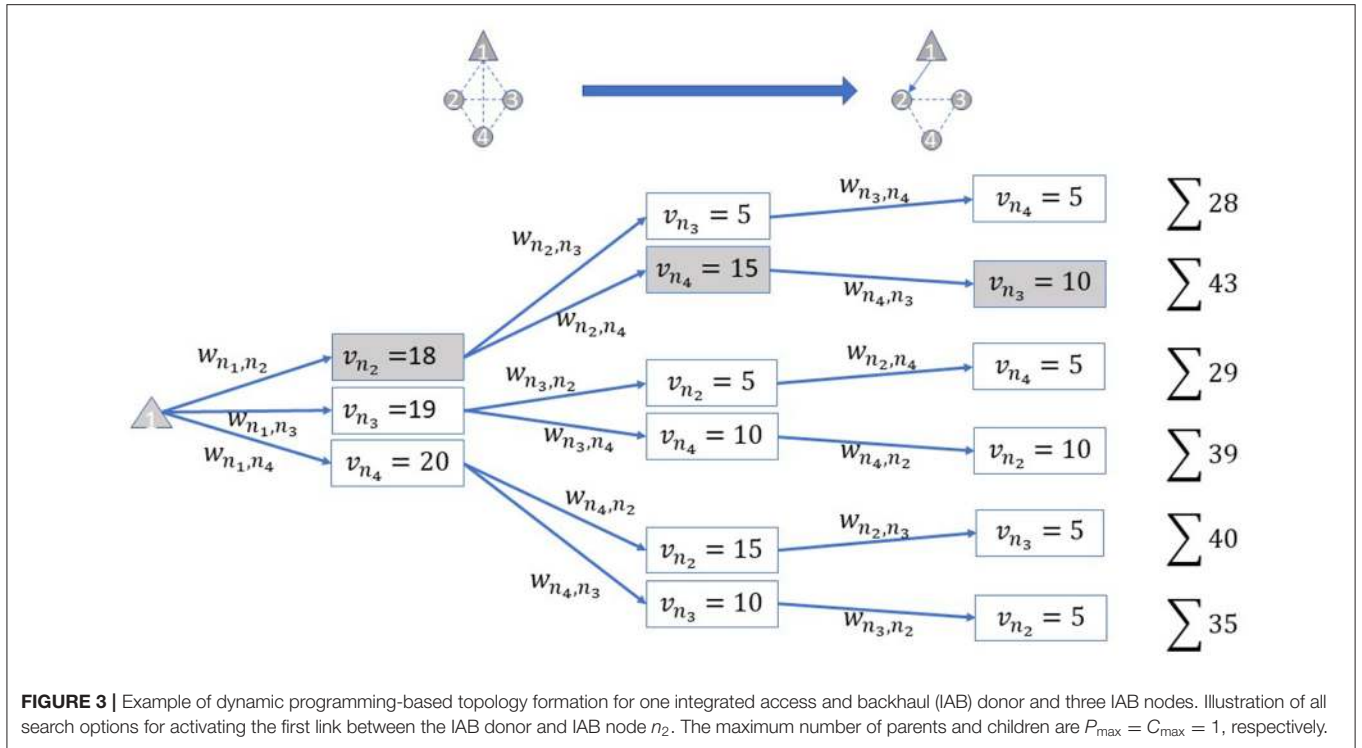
1
2 3
4

1
2 3
4

$w_{n_3,n_4}$

$v_{n_3} = 5$ $v_{n_4} = 5$ $\sum 28$

$w_{n_2,n_3}$

$v_{n_4} = 15$ $v_{n_3} = 10$ $\sum 43$

$w_{n_4,n_3}$

$w_{n_2,n_4}$

$w_{n_1,n_2}$ $v_{n_2} = 18$

$w_{n_2,n_4}$

$w_{n_3,n_2}$ $v_{n_2} = 5$ $v_{n_4} = 5$ $\sum 29$

1

$w_{n_1,n_3}$ $v_{n_3} = 19$

$w_{n_3,n_4}$ $v_{n_4} = 10$ $v_{n_2} = 10$ $\sum 39$

$w_{n_1,n_4}$ $v_{n_4} = 20$ $w_{n_4,n_2}$

$w_{n_4,n_2}$

$w_{n_2,n_3}$

$v_{n_2} = 15$ $v_{n_3} = 5$ $\sum 40$

$w_{n_4,n_3}$

$v_{n_3} = 10$ $v_{n_2} = 5$ $\sum 35$

$w_{n_3,n_2}$

**FIGURE 3 |** Example of dynamic programming-based topology formation for one integrated access and backhaul (IAB) donor and three IAB nodes. Illustration of all search options for activating the first link between the IAB donor and IAB node $n_2$. The maximum number of parents and children are $P_{\max} = C_{\max} = 1$, respectively.